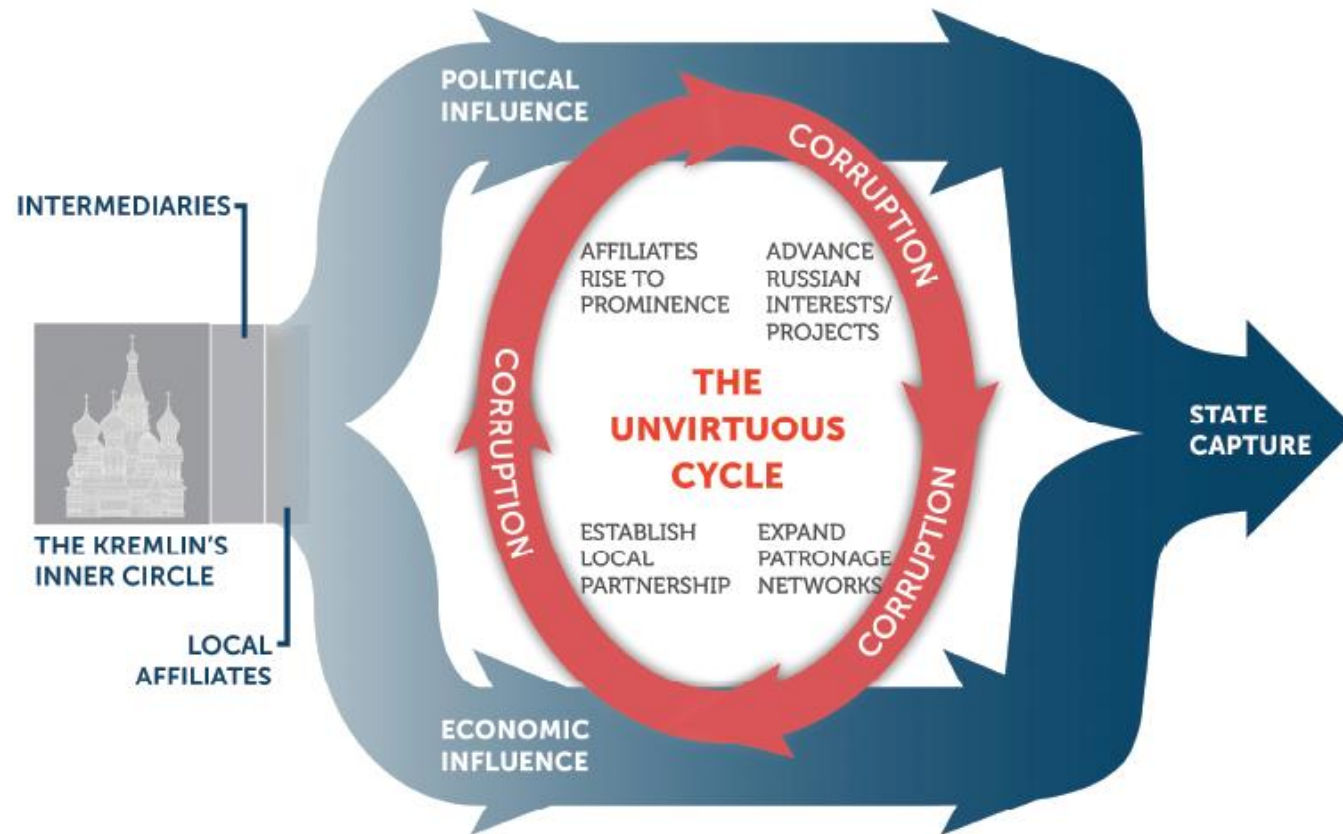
INTERMEDIARIES

THE KREMLIN'S INNER CIRCLE

LOCAL AFFILIATES

POLITICAL INFLUENCE

CORRUPTION

AFFILIATES RISE TO PROMINENCE

ADVANCE RUSSIAN INTERESTS/ PROJECTS

CORRUPTION

THE UNVIRTUOUS CYCLE

CORRUPTION

ESTABLISH LOCAL PARTNERSHIP

EXPAND PATRONAGE NETWORKS

CORRUPTION

ECONOMIC INFLUENCE

STATE CAPTURE